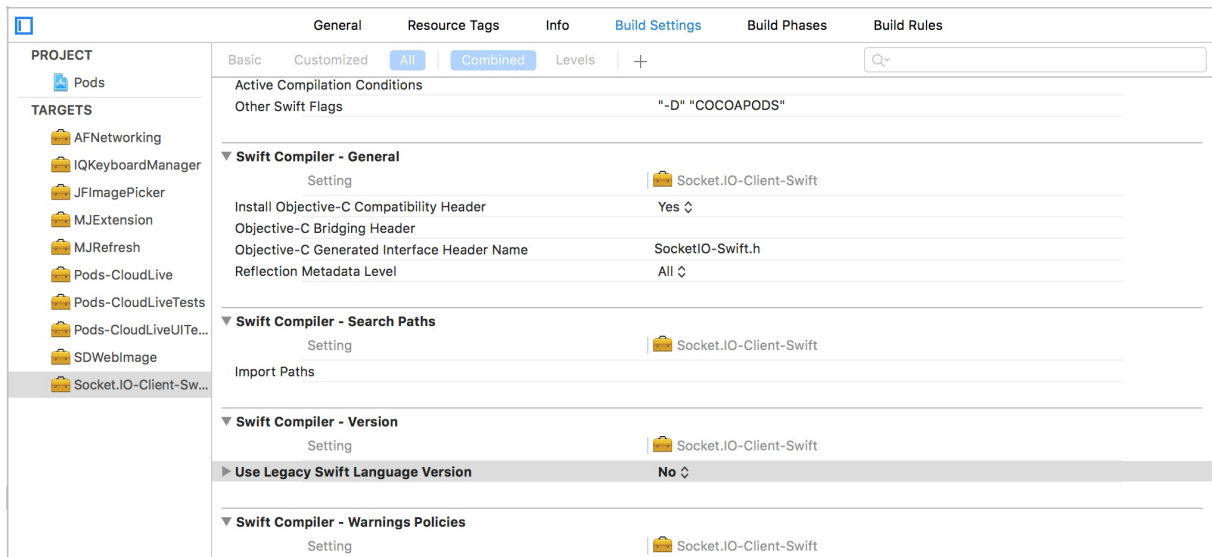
General Resource Tags Info Build Settings Build Phases Build Rules

PROJECT
Pods
TARGETS
AFNetworking
IQKeyboardManager
JFImagePicker
MJExtension
MJRefresh
Pods-CloudLive
Pods-CloudLiveTests
Pods-CloudLiveUITe...
SDWebImage
Socket.IO-Client-Sw...

Basic Customized All Combined Levels +

Active Compilation Conditions
Other Swift Flags "-D" "COCOAPODS"

▼ Swift Compiler - General
Setting Socket.IO-Client-Swift
Install Objective-C Compatibility Header Yes ◇
Objective-C Bridging Header
Objective-C Generated Interface Header Name SocketIO-Swift.h
Reflection Metadata Level All ◇

▼ Swift Compiler - Search Paths
Setting Socket.IO-Client-Swift
Import Paths

▼ Swift Compiler - Version
Setting Socket.IO-Client-Swift
▶ Use Legacy Swift Language Version No ◇

▼ Swift Compiler - Warnings Policies
Setting Socket.IO-Client-Swift